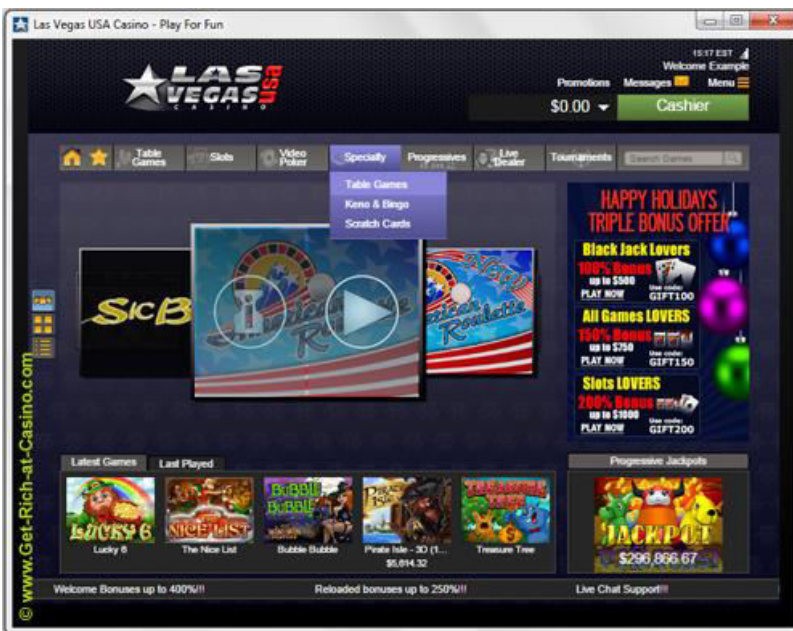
Las Vegas USA Casino - Play For Fun

LAS VEGAS USA CASINO

15:17 EST
Welcome Example
Promotions Messages Menu
$0.00
Cashier

Table Games Slots Video Poker Specialty Progressives Live Dealer Tournaments Search Games

Table Games
Keno & Bingo
Scratch Cards

SicB

HAPPY HOLIDAYS TRIPLE BONUS OFFER

Black Jack Lovers
100% Bonus up to $500
PLAY NOW
Use code: GIFT100

All Games LOVERS
150% Bonus up to $750
PLAY NOW
Use code: GIFT150

Slots LOVERS
200% Bonus up to $1000
PLAY NOW
Use code: GIFT200

Latest Games Last Played

Lucky 6 The Nice List Bubble Bubble Pirate Isle - 3D (1... $5,614.32 Treasure Tree

Progressive Jackpots
JACKPOT
$296,866.67

Welcome Bonuses up to 400%!!! Reloaded bonuses up to 250%!!! Live Chat Support!!!

© www.Get-Rich-at-Casino.com